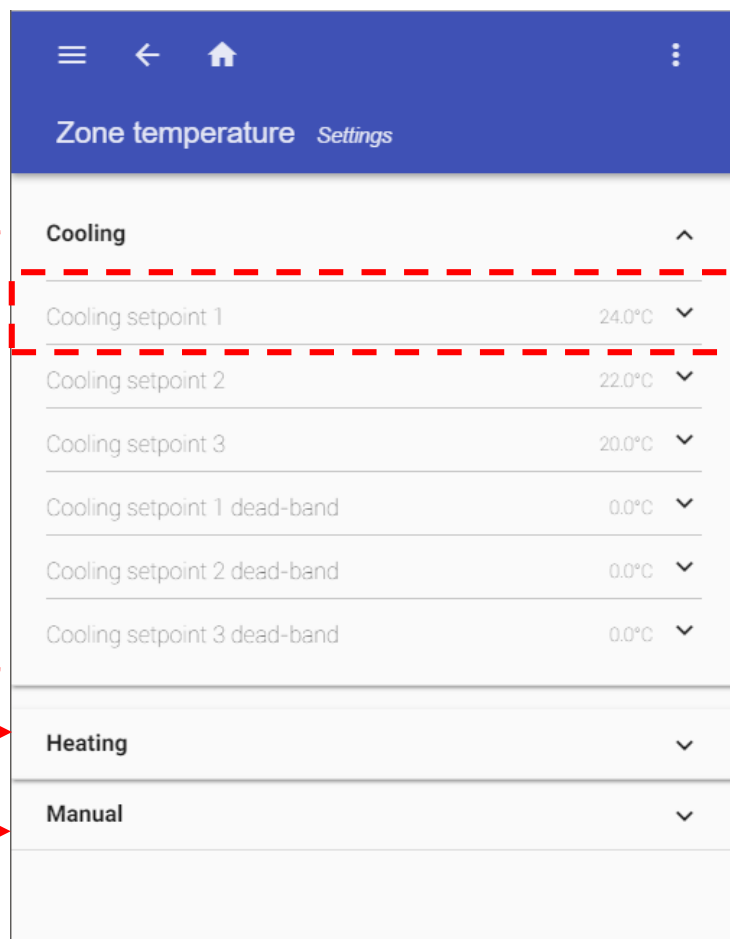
Zone temperature Settings

Cooling

Cooling setpoint 1 24.0°C

Cooling setpoint 2 22.0°C

Cooling setpoint 3 20.0°C

Cooling setpoint 1 dead-band 0.0°C

Cooling setpoint 2 dead-band 0.0°C

Cooling setpoint 3 dead-band 0.0°C

Heating

Manual